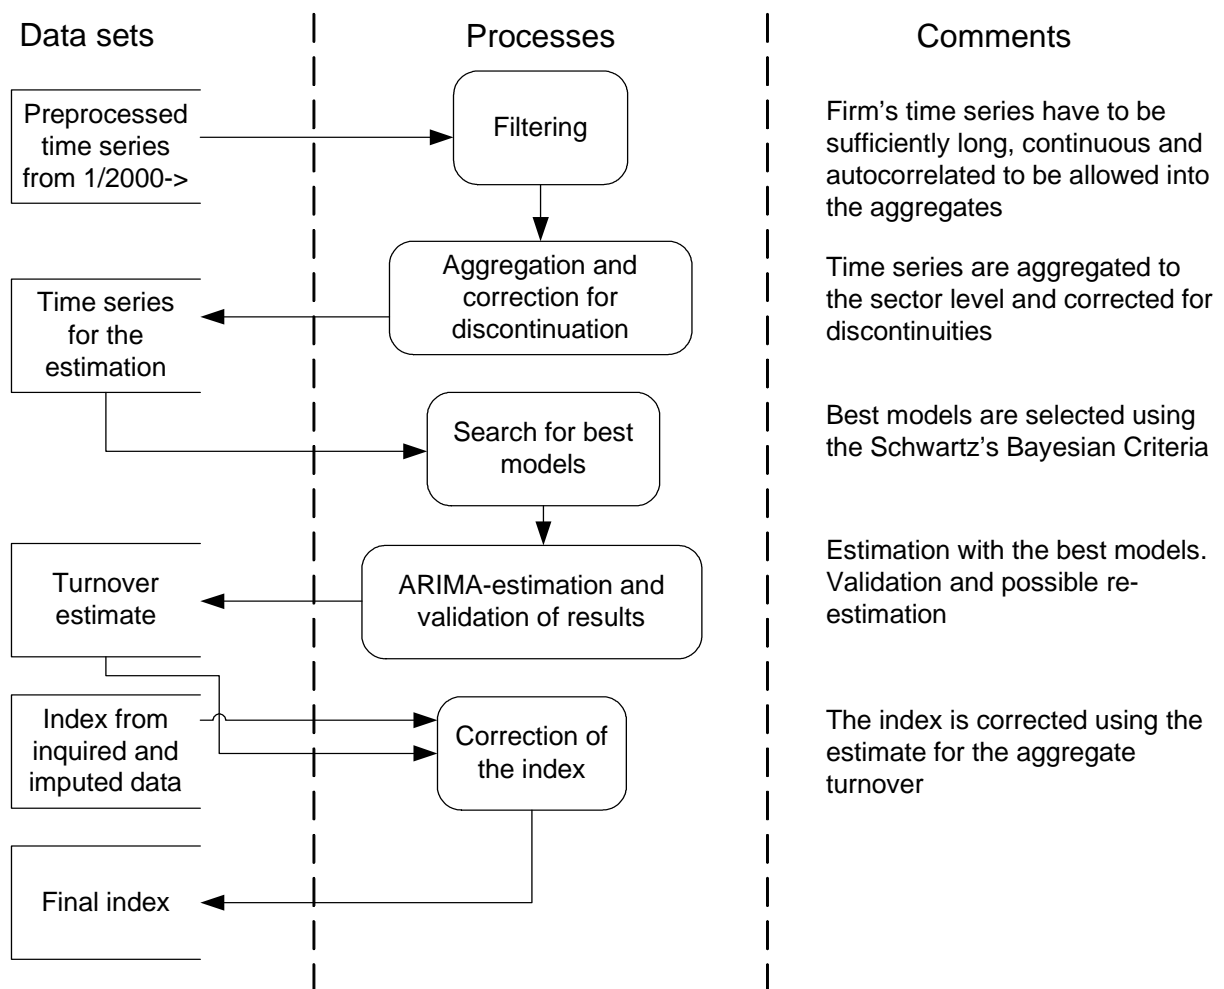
Data sets

Processes

Comments

Preprocessed time series from 1/2000->

Filtering

Firm's time series have to be sufficiently long, continuous and autocorrelated to be allowed into the aggregates

Aggregation and correction for discontinuation

Time series for the estimation

Time series are aggregated to the sector level and corrected for discontinuities

Search for best models

Best models are selected using the Schwartz's Bayesian Criteria

Turnover estimate

ARIMA-estimation and validation of results

Estimation with the best models. Validation and possible re-estimation

Index from inquired and imputed data

Correction of the index

The index is corrected using the estimate for the aggregate turnover

Final index